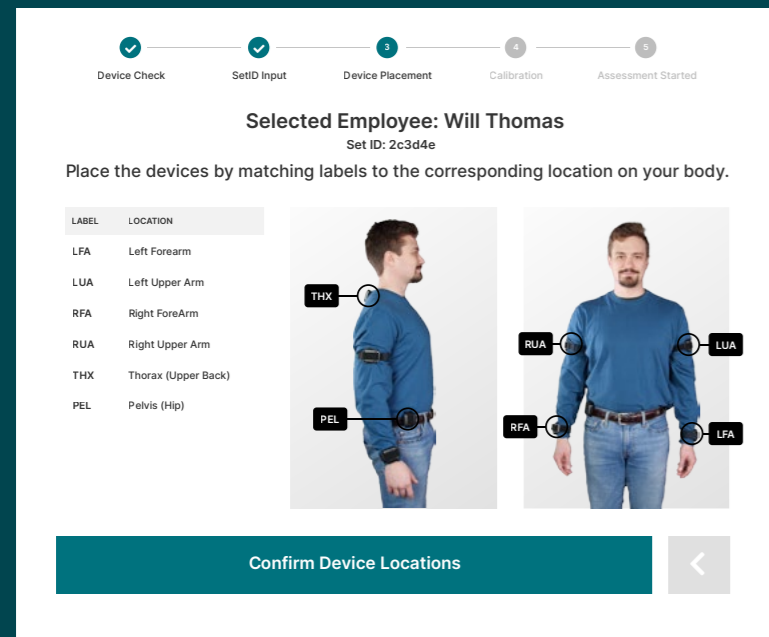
Device Check SetID Input 3 Device Placement 4 Calibration 5 Assessment Started

Selected Employee: Will Thomas
Set ID: 2c3d4e

Place the devices by matching labels to the corresponding location on your body.

| LABEL | LOCATION |
|---|---|
| LFA | Left Forearm |
| LUA | Left Upper Arm |
| RFA | Right ForeArm |
| RUA | Right Upper Arm |
| THX | Thorax (Upper Back) |
| PEL | Pelvis (Hip) |

THX
PEL

RUA
LUA
RFA
LFA

Confirm Device Locations